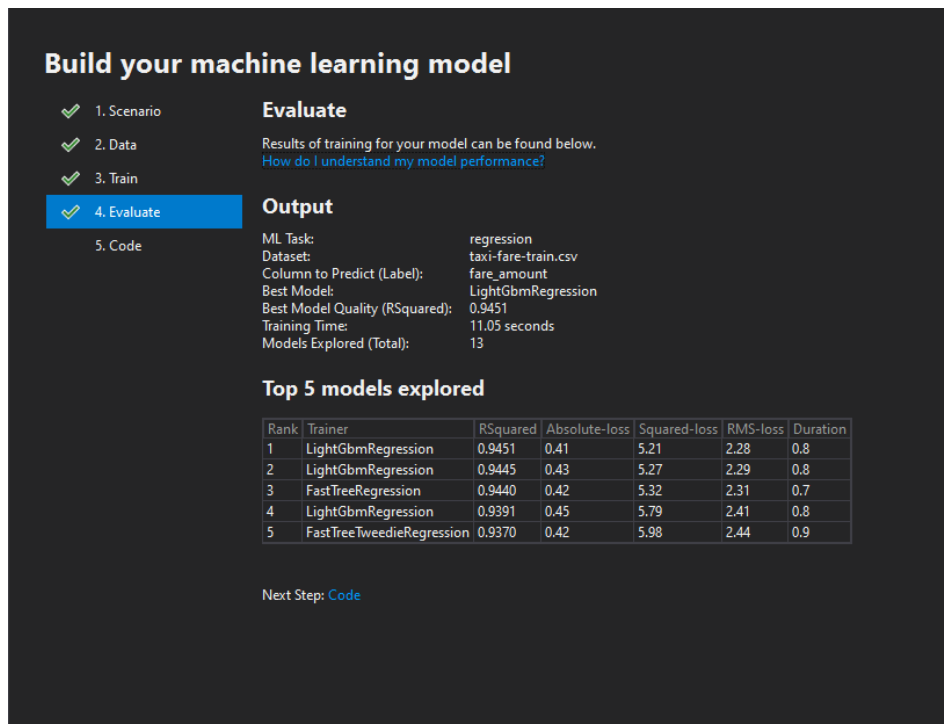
Build your machine learning model

1. Scenario
2. Data
3. Train
4. Evaluate
5. Code

Evaluate

Results of training for your model can be found below.
How do I understand my model performance?

Output

ML Task: regression
Dataset: taxi-fare-train.csv
Column to Predict (Label): fare_amount
Best Model: LightGbmRegression
Best Model Quality (RSquared): 0.9451
Training Time: 11.05 seconds
Models Explored (Total): 13

Top 5 models explored

| Rank | Trainer | RSquared | Absolute-loss | Squared-loss | RMS-loss | Duration |
|---|---|---|---|---|---|---|
| 1 | LightGbmRegression | 0.9451 | 0.41 | 5.21 | 2.28 | 0.8 |
| 2 | LightGbmRegression | 0.9445 | 0.43 | 5.27 | 2.29 | 0.8 |
| 3 | FastTreeRegression | 0.9440 | 0.42 | 5.32 | 2.31 | 0.7 |
| 4 | LightGbmRegression | 0.9391 | 0.45 | 5.79 | 2.41 | 0.8 |
| 5 | FastTreeTweedieRegression | 0.9370 | 0.42 | 5.98 | 2.44 | 0.9 |

Next Step: Code